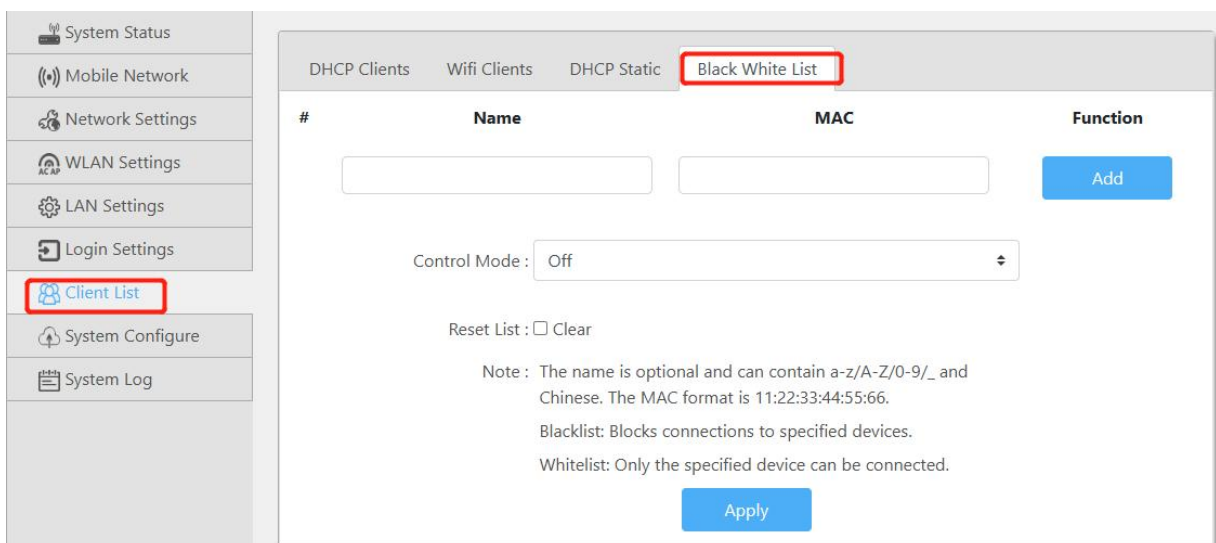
System Status
Mobile Network
Network Settings
AC AP WLAN Settings
LAN Settings
Login Settings
Client List
System Configure
System Log

DHCP Clients
Wifi Clients
DHCP Static
Black White List

| # | Name | MAC | Function |
|---|---|---|---|
| | | | Add |

Control Mode : Off

Reset List : ☐ Clear

Note : The name is optional and can contain a-z/A-Z/0-9/_ and Chinese. The MAC format is 11:22:33:44:55:66.

Blacklist: Blocks connections to specified devices.

Whitelist: Only the specified device can be connected.

Apply